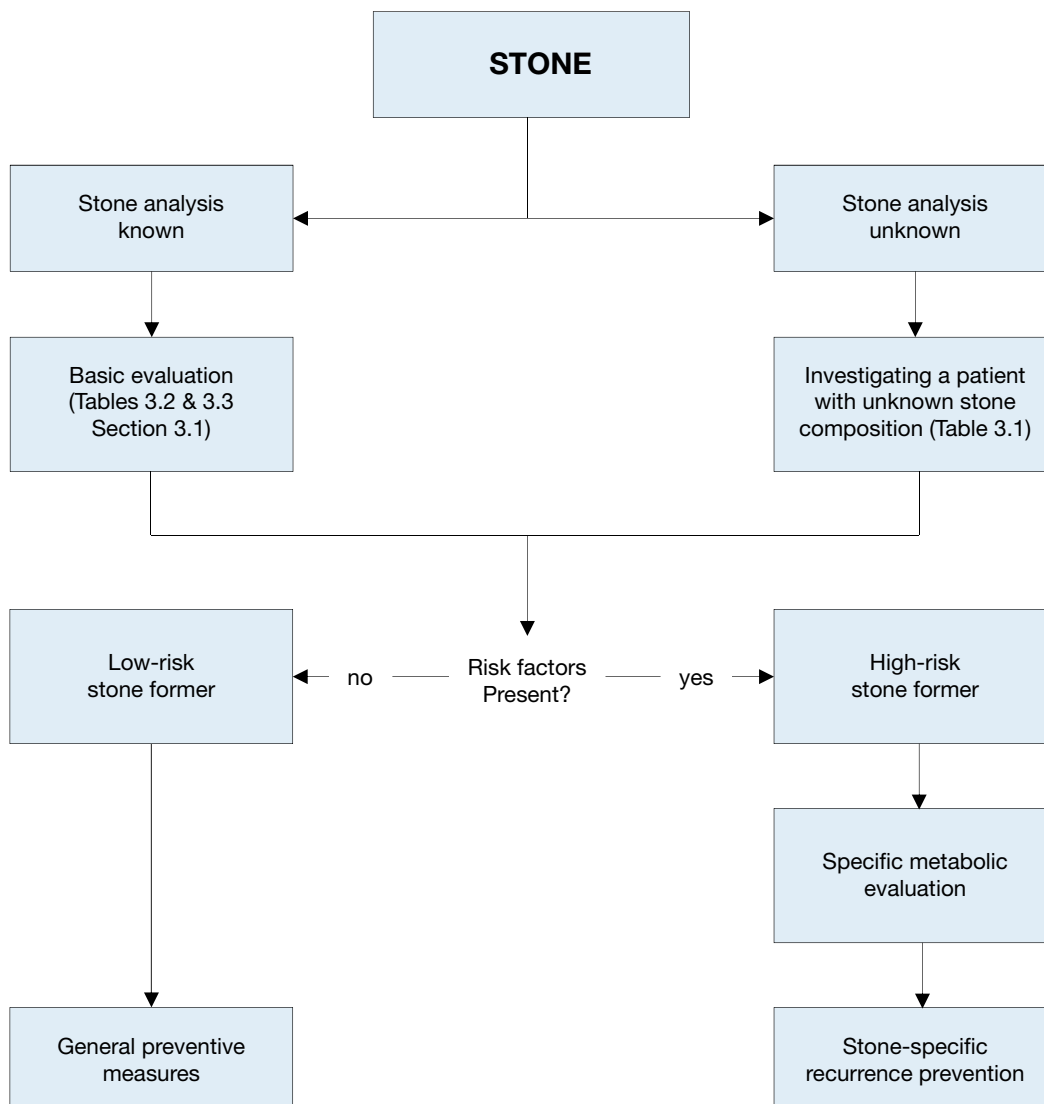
STONE

Stone analysis known

Stone analysis unknown

Basic evaluation (Tables 3.2 & 3.3 Section 3.1)

Investigating a patient with unknown stone composition (Table 3.1)

Low-risk stone former

no

Risk factors Present?

yes

High-risk stone former

Specific metabolic evaluation

General preventive measures

Stone-specific recurrence prevention